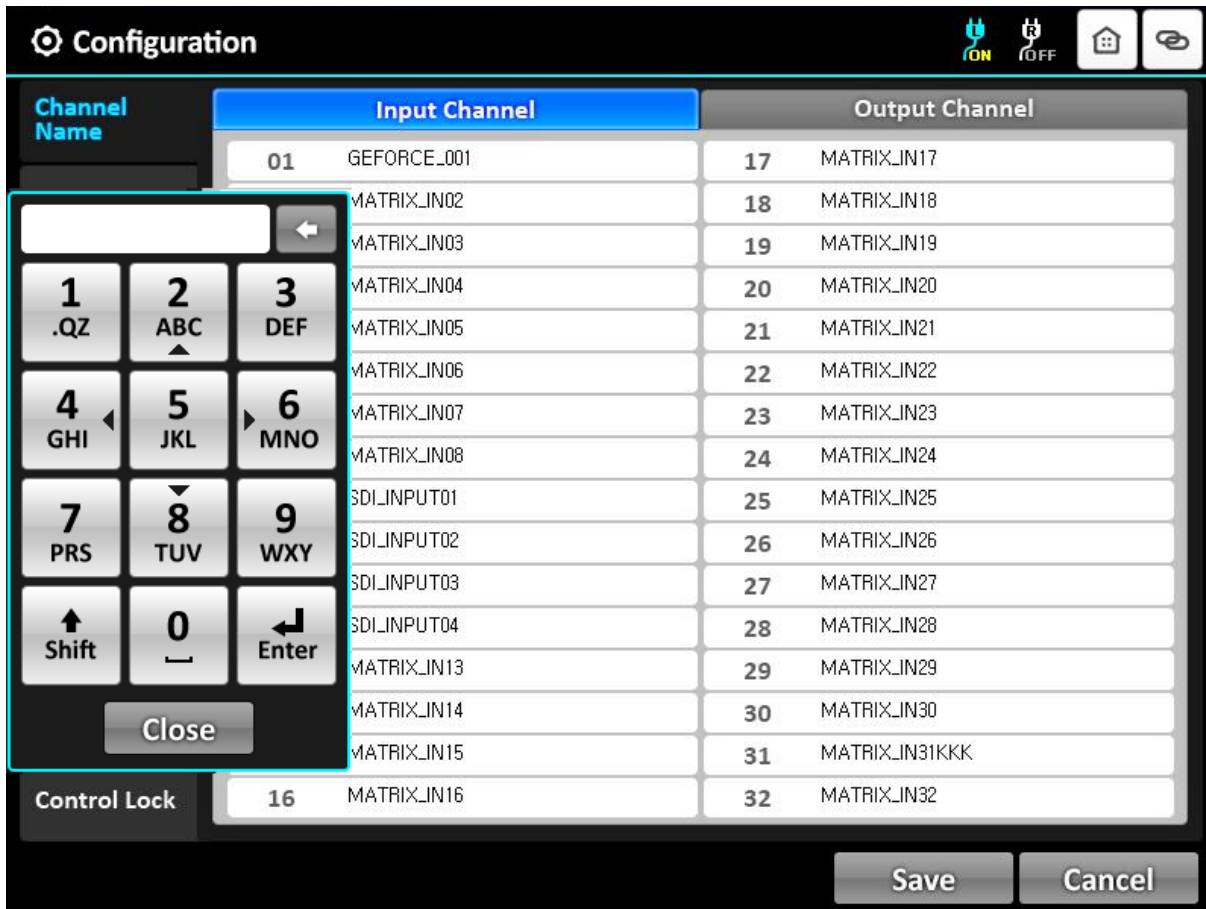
Configuration

ON OFF

Channel Name

Input Channel

Output Channel

01 GEFORCE_001
MATRIX_IN02
MATRIX_IN03
MATRIX_IN04
MATRIX_IN05
MATRIX_IN06
MATRIX_IN07
MATRIX_IN08
SDI_INPUT01
SDI_INPUT02
SDI_INPUT03
SDI_INPUT04
MATRIX_IN13
MATRIX_IN14
MATRIX_IN15
16 MATRIX_IN16

17 MATRIX_IN17
18 MATRIX_IN18
19 MATRIX_IN19
20 MATRIX_IN20
21 MATRIX_IN21
22 MATRIX_IN22
23 MATRIX_IN23
24 MATRIX_IN24
25 MATRIX_IN25
26 MATRIX_IN26
27 MATRIX_IN27
28 MATRIX_IN28
29 MATRIX_IN29
30 MATRIX_IN30
31 MATRIX_IN31KKK
32 MATRIX_IN32

1 .QZ
2 ABC
3 DEF
4 GHI
5 JKL
6 MNO
7 PRS
8 TUV
9 WXY
Shift
0
Enter
Close

Control Lock

Save
Cancel